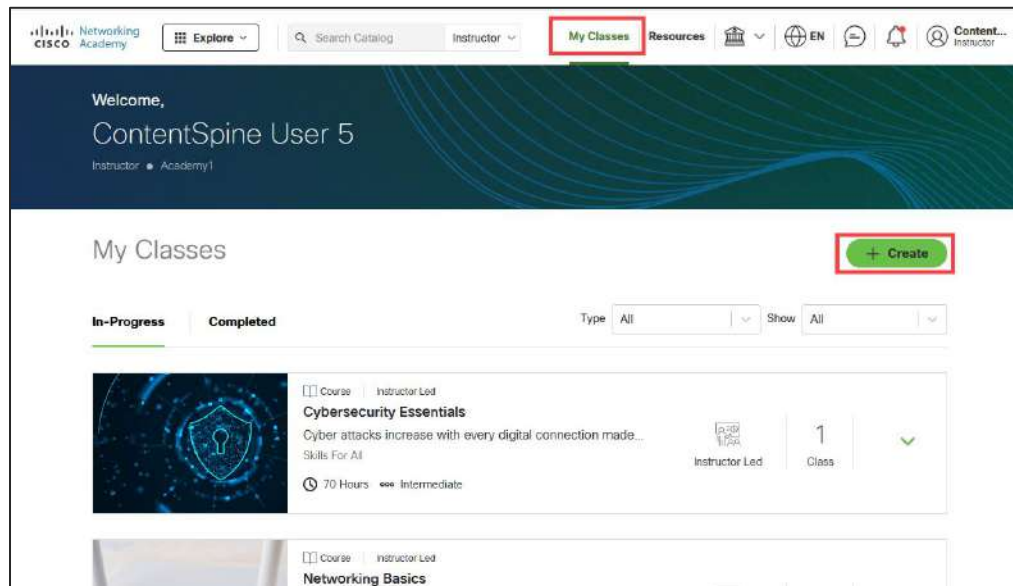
cisco Networking Academy

Explore

Search Catalog

Instructor

My Classes

Resources

EN

Content...
Instructor

Welcome,

ContentSpine User 5

Instructor • Academy1

My Classes

+ Create

In-Progress

Completed

Type All

Show All

Course | Instructor Led

Cybersecurity Essentials

Cyber attacks increase with every digital connection made...

Skills For All

70 Hours Intermediate

Instructor Led

1
Class

Course | Instructor Led

Networking Basics